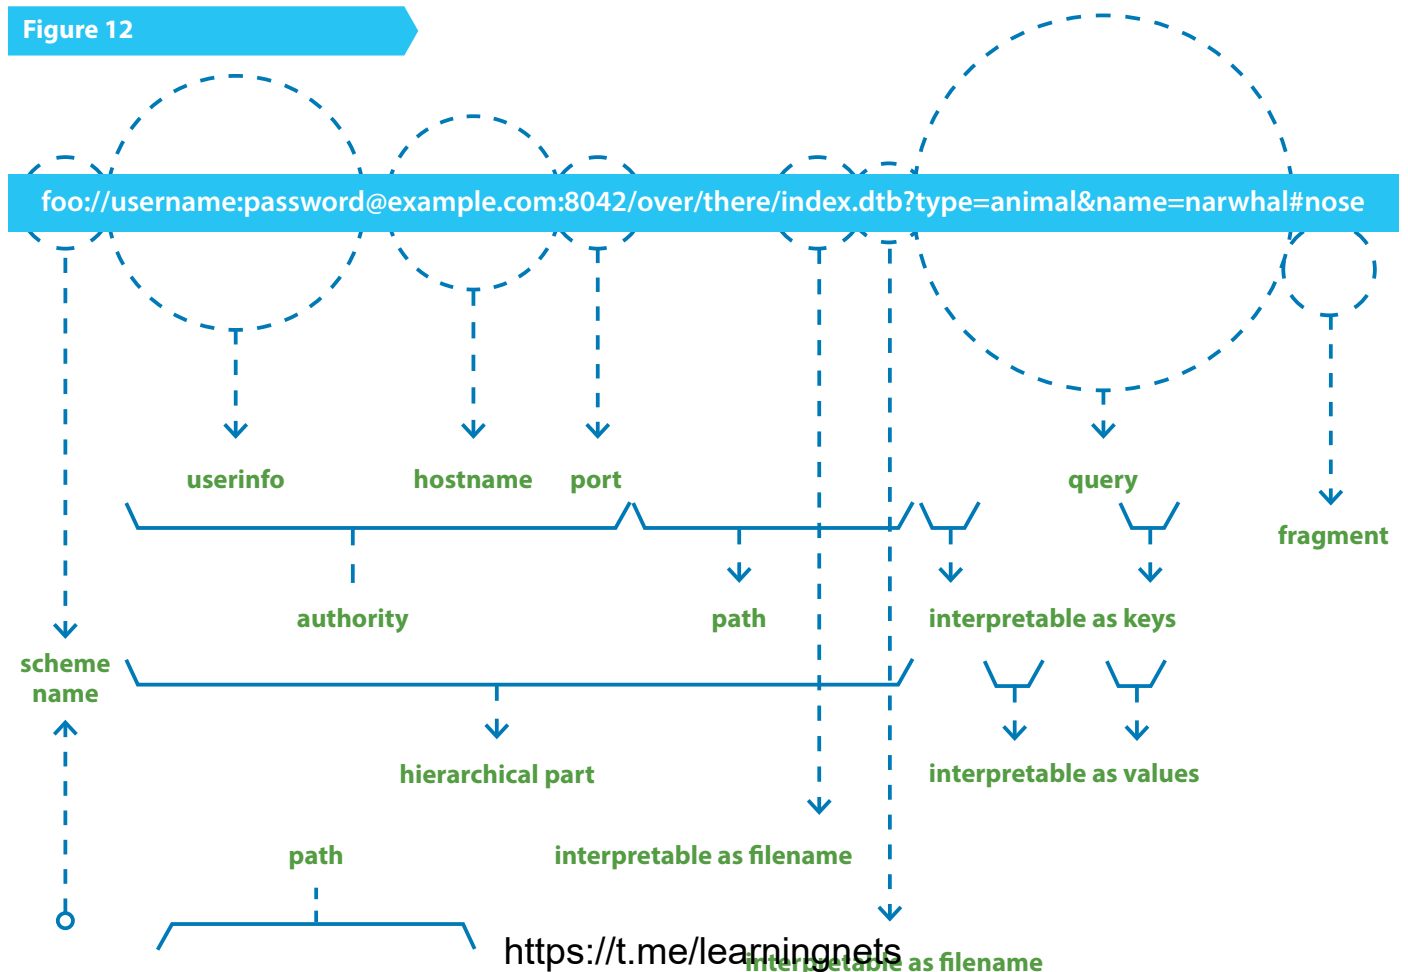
Figure 12

foo://username:password@example.com:8042/over/there/index.dtb?type=animal&name=narwhal#nose

userinfo

hostname

port

query

fragment

authority

path

interpretable as keys

scheme name

hierarchical part

interpretable as values

path

interpretable as filename

https://t.me/learningnets

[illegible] as filename